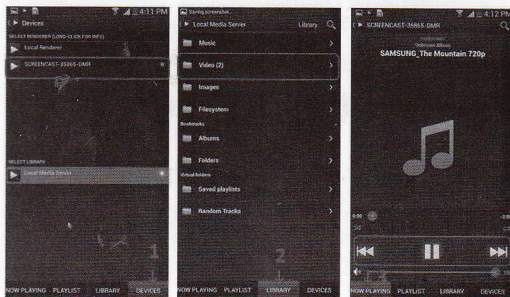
4:11 PM
Devices
SELECT RENDERER (LONG-CLICK FOR INFO)
Local Renderer
SCREENCAST-35665-DMR
SELECT LIBRARY
Local Media Server
1
NOW PLAYING PLAYLIST LIBRARY DEVICES

Saving screenshot...
Local Media Server Library
Music
Video (2)
Images
Filesystem
Bookmarks
Albums
Folders
Virtual folders
Saved playlists
Random Tracks
2
NOW PLAYING PLAYLIST LIBRARY DEVICES

4:12 PM
SCREENCAST-35665-DMR
Unknown Album
SAMSUNG_The Mountain 720p
0:00
3
NOW PLAYING PLAYLIST LIBRARY DEVICES